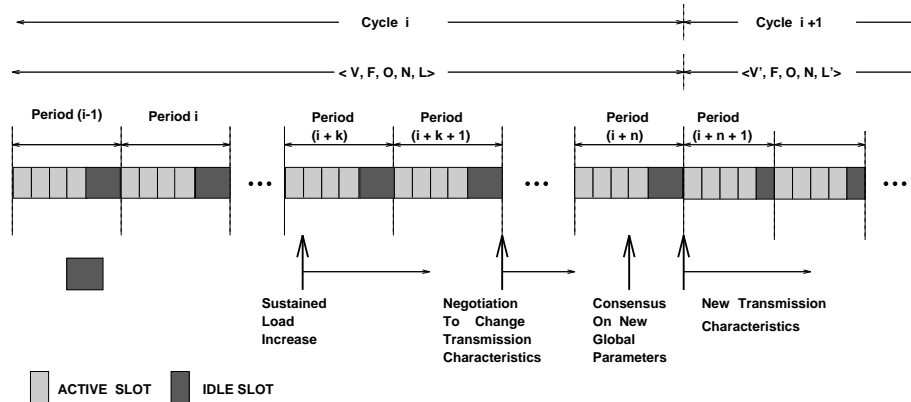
Cycle i

Cycle i +1

< V, F, O, N, L>

<V', F, O, N, L'>

Period (i-1)

Period i

Period (i + k)

Period (i + k + 1)

Period (i + n)

Period (i + n + 1)

...

...

...

Sustained Load Increase

Negotiation To Change Transmission Characteristics

Consensus On New Global Parameters

New Transmission Characteristics

ACTIVE SLOT

IDLE SLOT